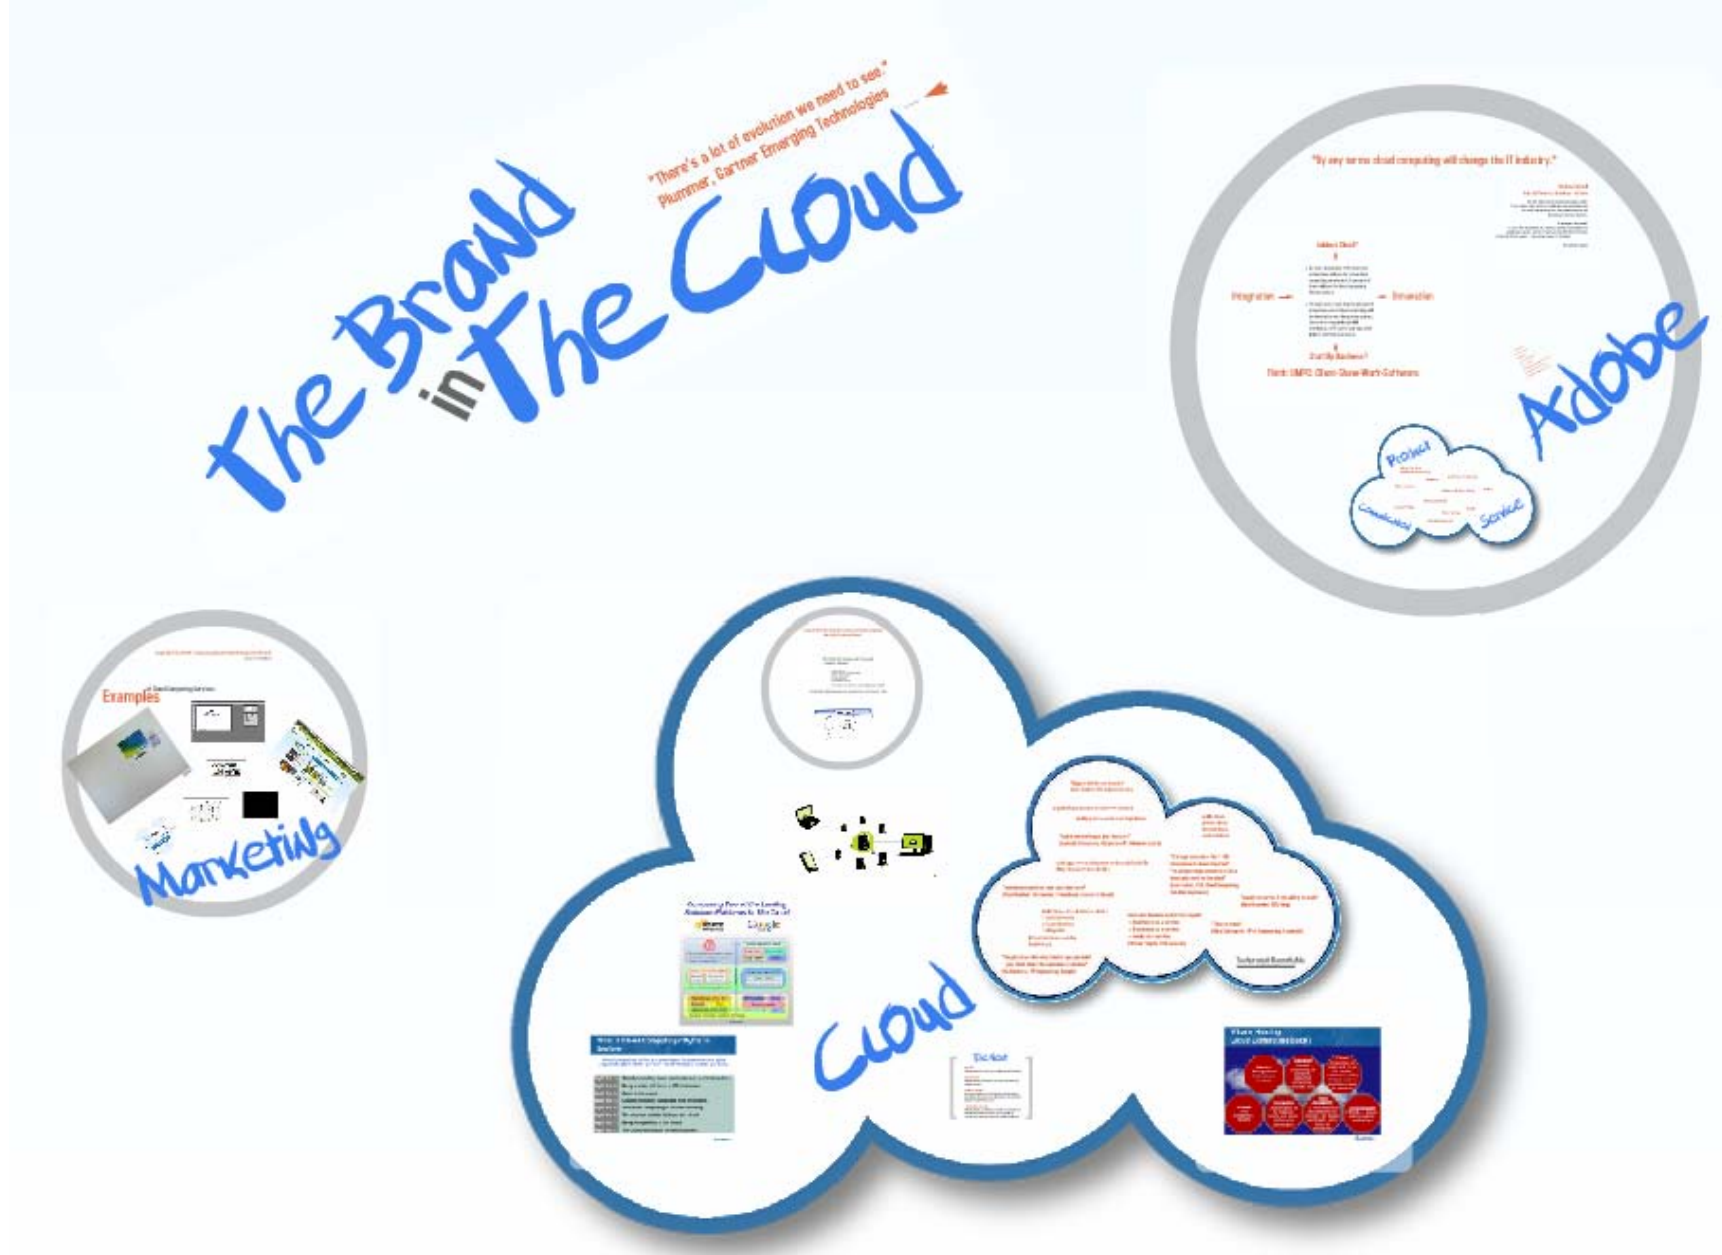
The Brand in The Cloud

"There's a lot of evolution we need to see."
Plummer, Gartner Emerging Technologies

"By any terms cloud computing will change the IT industry."

Adobe Cloud?

Integration

Innovation

Cost By Business?

Think SMPS: Client-Show-Work-Softwares

Product

Service

Adobe

Examples

Marketing

Cloud

Technical Benefits

Cloud Hosting